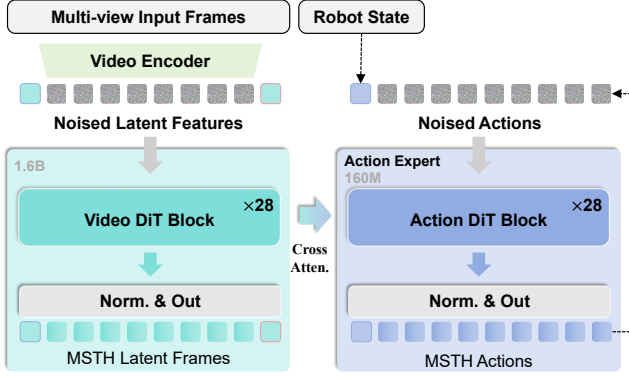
Multi-view Input Frames

Robot State

Video Encoder

Noised Latent Features

Noised Actions

1.6B

Action Expert

160M

Video DiT Block

×28

Cross Atten.

Action DiT Block

×28

Norm. & Out

Norm. & Out

MSTH Latent Frames

MSTH Actions